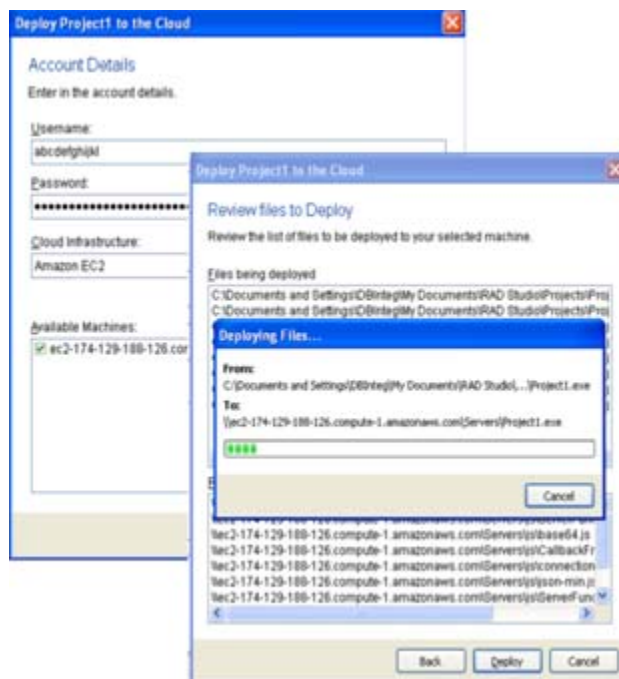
Deploy Project1 to the Cloud

Account Details

Enter in the account details.

Username:

abcdefghijkl

Password:

••••••••••••••••••••••••

Cloud Infrastructure:

Amazon EC2

Available Machines:

ec2-174-129-188-126.cor

Deploy Project1 to the Cloud

Review files to Deploy

Review the list of files to be deployed to your selected machine.

Files being deployed:

C:\Documents and Settings\DBInteg\My Documents\RAD Studio\Projects\Proj

C:\Documents and Settings\DBInteg\My Documents\RAD Studio\Projects\Proj

Deploying Files...

From:

C:\Documents and Settings\DBInteg\My Documents\RAD Studio\...\Project1.exe

To:

\\ec2-174-129-188-126.compute-1.amazonaws.com\Servers\Project1.exe

Cancel

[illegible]

\\ec2-174-129-188-126.compute-1.amazonaws.com\Servers\js\base64.js

\\ec2-174-129-188-126.compute-1.amazonaws.com\Servers\js\CallbackFr

\\ec2-174-129-188-126.compute-1.amazonaws.com\Servers\js\connection

\\ec2-174-129-188-126.compute-1.amazonaws.com\Servers\js\json-min.js

\\ec2-174-129-188-126.compute-1.amazonaws.com\Servers\js\ServerFunc

Back

Deploy

Cancel